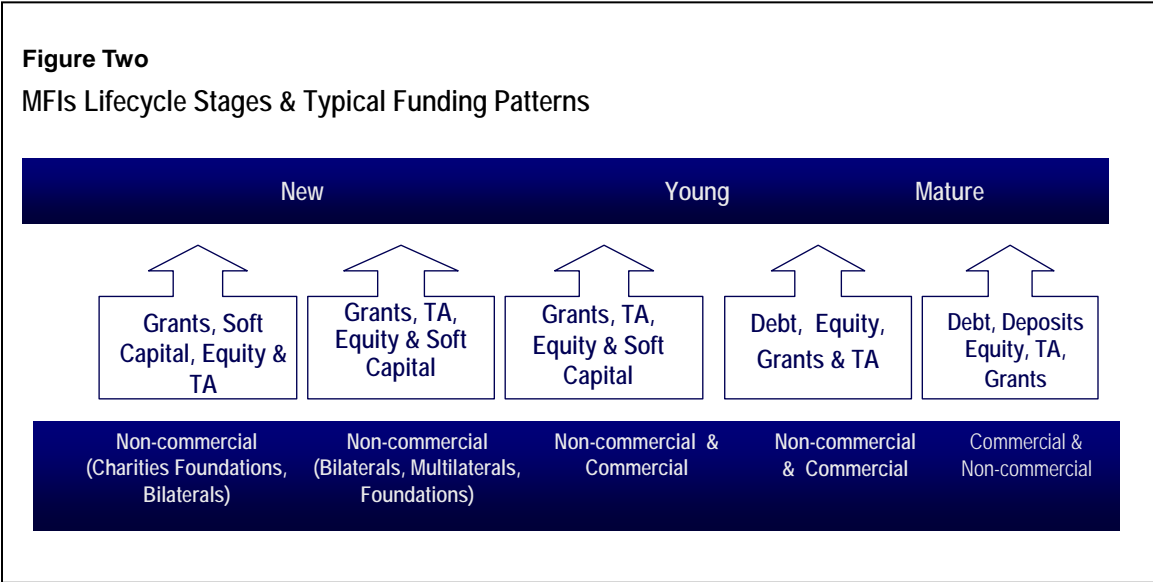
**Figure Two**

MFIs Lifecycle Stages & Typical Funding Patterns

New

Young

Mature

Grants, Soft Capital, Equity & TA

Grants, TA, Equity & Soft Capital

Grants, TA, Equity & Soft Capital

Debt, Equity, Grants & TA

Debt, Deposits Equity, TA, Grants

Non-commercial (Charities Foundations, Bilaterals)

Non-commercial (Bilaterals, Multilaterals, Foundations)

Non-commercial & Commercial

Non-commercial & Commercial

Commercial & Non-commercial